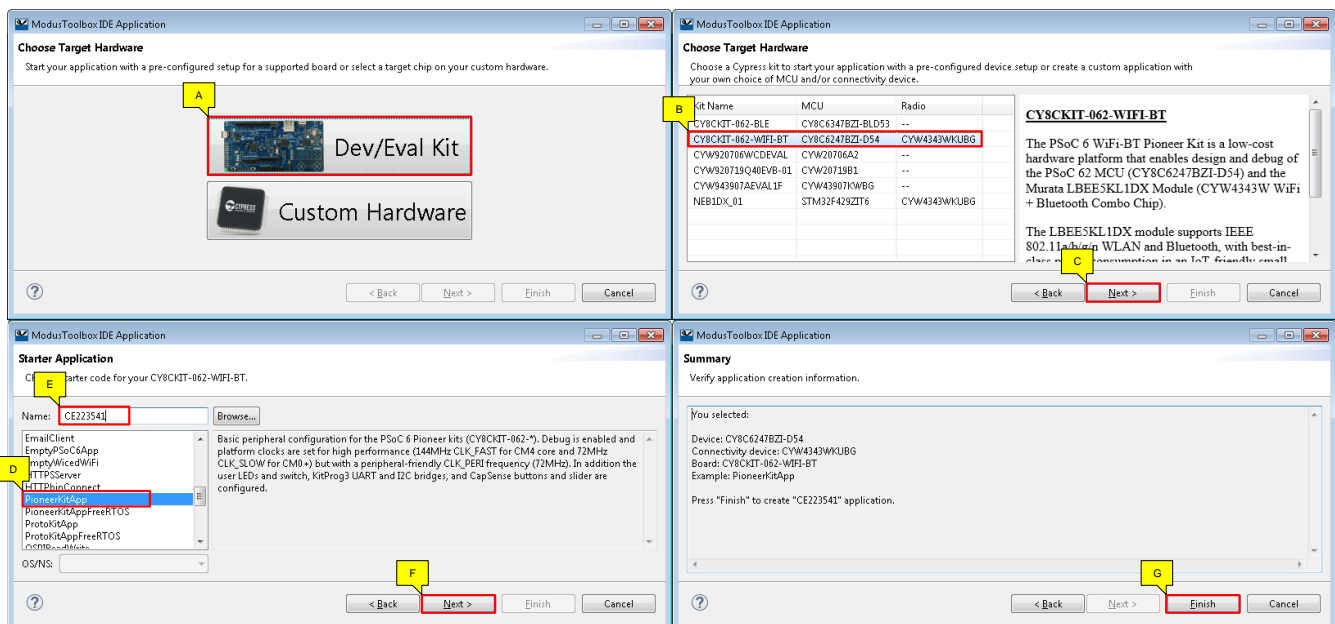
ModusToolbox IDE Application

Choose Target Hardware

Start your application with a pre-configured setup for a supported board or select a target chip on your custom hardware.

A

Dev/Eval Kit

Custom Hardware

< Back Next > Finish Cancel

ModusToolbox IDE Application

Choose Target Hardware

Choose a Cypress kit to start your application with a pre-configured device setup or create a custom application with your own choice of MCU and/or connectivity device.

B

| Kit Name | MCU | Radio |
|---|---|---|
| CY8CKIT-062-BLE | CY8C6347BZI-BLD53 | -- |
| CY8CKIT-062-WIFI-BT | CY8C6247BZI-D54 | CYW4343WKUBG |
| CYW920706WCDEVAL | CYW20706A2 | -- |
| CYW920719Q40EVB-01 | CYW20719B1 | -- |
| CYW943907AEVAL1F | CYW43907KWBG | -- |
| NEB1DX_01 | STM32F429ZIT6 | CYW4343WKUBG |

CY8CKIT-062-WIFI-BT

The PSoC 6 WiFi-BT Pioneer Kit is a low-cost hardware platform that enables design and debug of the PSoC 62 MCU (CY8C6247BZI-D54) and the Murata LBEE5KL1DX Module (CYW4343W WiFi + Bluetooth Combo Chip).

The LBEE5KL1DX module supports IEEE 802.11a/b/g/n WLAN and Bluetooth, with best-in-class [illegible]consumption in an IoT-friendly small

C

< Back Next > Finish Cancel

ModusToolbox IDE Application

Starter Application

C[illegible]arter code for your CY8CKIT-062-WIFI-BT.

E

Name: CE223541 Browse...

EmailClient
EmptyPSoC6App
EmptyWicedWiFi
HTTPSServer
HTTPhinConnect
PioneerKitApp
PioneerKitAppFreeRTOS
ProtoKitApp
ProtoKitAppFreeRTOS
QSPIReadWrite

D

Basic peripheral configuration for the PSoC 6 Pioneer kits (CY8CKIT-062-*). Debug is enabled and platform clocks are set for high performance (144MHz CLK_FAST for CM4 core and 72MHz CLK_SLOW for CM0+) but with a peripheral-friendly CLK_PERI frequency (72MHz). In addition the user LEDs and switch, KitProg3 UART and I2C bridges, and CapSense buttons and slider are configured.

OS/NS:

F

< Back Next > Finish Cancel

ModusToolbox IDE Application

Summary

Verify application creation information.

You selected:

Device: CY8C6247BZI-D54
Connectivity device: CYW4343WKUBG
Board: CY8CKIT-062-WIFI-BT
Example: PioneerKitApp

Press "Finish" to create "CE223541" application.

G

< Back Next > Finish Cancel